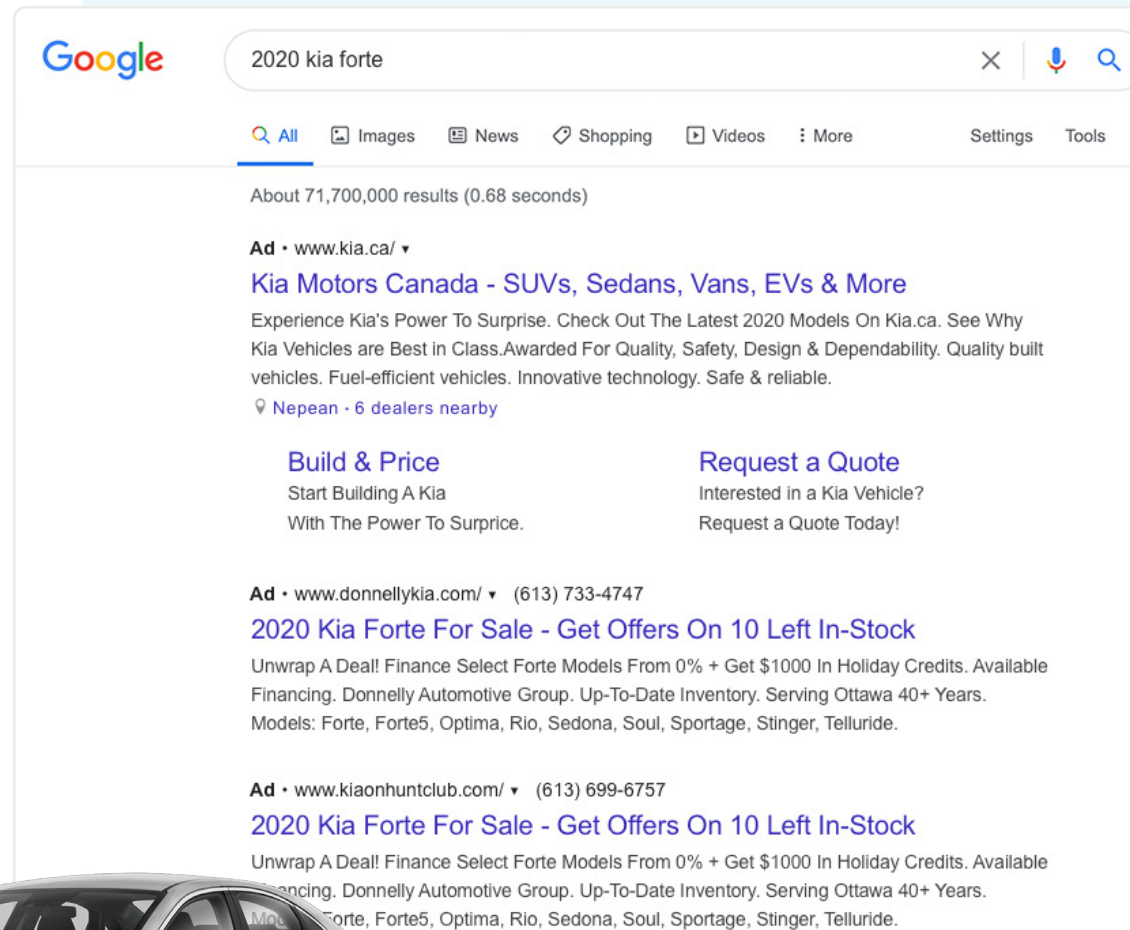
Google

2020 kia forte

All Images News Shopping Videos More Settings Tools

About 71,700,000 results (0.68 seconds)

Ad · www.kia.ca/ ▾

Kia Motors Canada - SUVs, Sedans, Vans, EVs & More

Experience Kia's Power To Surprise. Check Out The Latest 2020 Models On Kia.ca. See Why Kia Vehicles are Best in Class.Awarded For Quality, Safety, Design & Dependability. Quality built vehicles. Fuel-efficient vehicles. Innovative technology. Safe & reliable.

Nepean · 6 dealers nearby

Build & Price
Start Building A Kia
With The Power To Surprice.

Request a Quote
Interested in a Kia Vehicle?
Request a Quote Today!

Ad · www.donnellykia.com/ ▾ (613) 733-4747

2020 Kia Forte For Sale - Get Offers On 10 Left In-Stock

Unwrap A Deal! Finance Select Forte Models From 0% + Get $1000 In Holiday Credits. Available Financing. Donnelly Automotive Group. Up-To-Date Inventory. Serving Ottawa 40+ Years. Models: Forte, Forte5, Optima, Rio, Sedona, Soul, Sportage, Stinger, Telluride.

Ad · www.kiaonhuntclub.com/ ▾ (613) 699-6757

2020 Kia Forte For Sale - Get Offers On 10 Left In-Stock

Unwrap A Deal! Finance Select Forte Models From 0% + Get $1000 In Holiday Credits. Available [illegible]ncing. Donnelly Automotive Group. Up-To-Date Inventory. Serving Ottawa 40+ Years. Mo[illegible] Forte, Forte5, Optima, Rio, Sedona, Soul, Sportage, Stinger, Telluride.